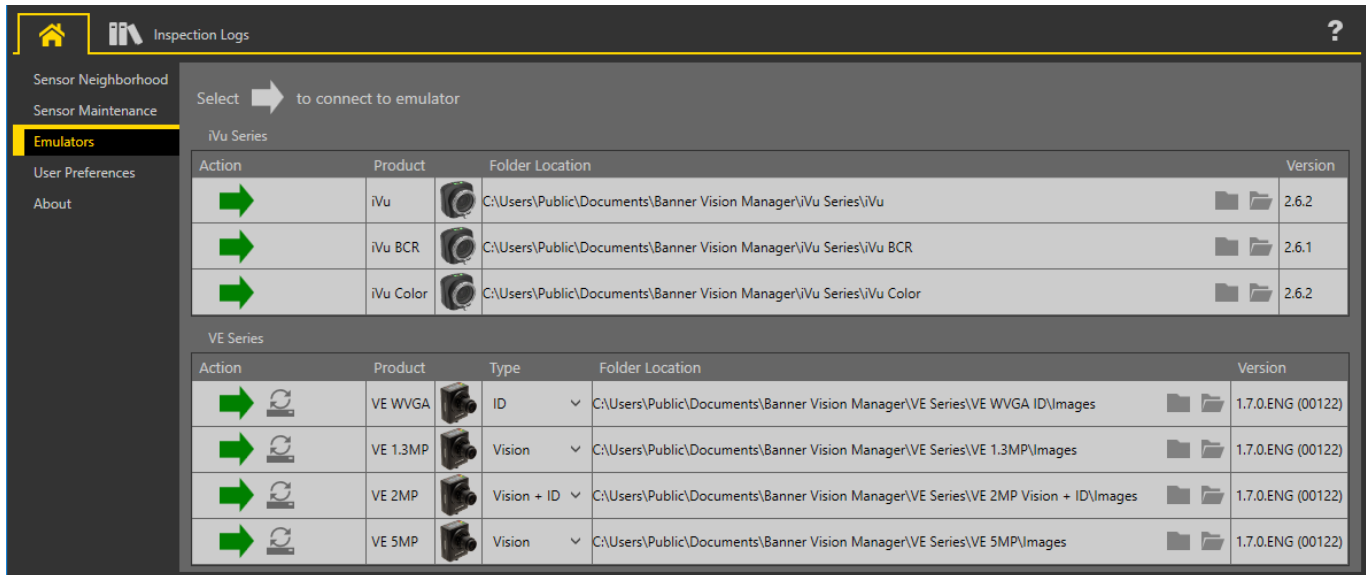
Inspection Logs

?

Sensor Neighborhood
Sensor Maintenance
Emulators
User Preferences
About

Select to connect to emulator

iVu Series

| Action | Product | | Folder Location | Version |
|---|---|---|---|---|
| | iVu | | C:\Users\Public\Documents\Banner Vision Manager\iVu Series\iVu | 2.6.2 |
| | iVu BCR | | C:\Users\Public\Documents\Banner Vision Manager\iVu Series\iVu BCR | 2.6.1 |
| | iVu Color | | C:\Users\Public\Documents\Banner Vision Manager\iVu Series\iVu Color | 2.6.2 |

VE Series

| Action | Product | | Type | Folder Location | Version |
|---|---|---|---|---|---|
| | VE WVGA | | ID | C:\Users\Public\Documents\Banner Vision Manager\VE Series\VE WVGA ID\Images | 1.7.0.ENG (00122) |
| | VE 1.3MP | | Vision | C:\Users\Public\Documents\Banner Vision Manager\VE Series\VE 1.3MP\Images | 1.7.0.ENG (00122) |
| | VE 2MP | | Vision + ID | C:\Users\Public\Documents\Banner Vision Manager\VE Series\VE 2MP Vision + ID\Images | 1.7.0.ENG (00122) |
| | VE 5MP | | Vision | C:\Users\Public\Documents\Banner Vision Manager\VE Series\VE 5MP\Images | 1.7.0.ENG (00122) |